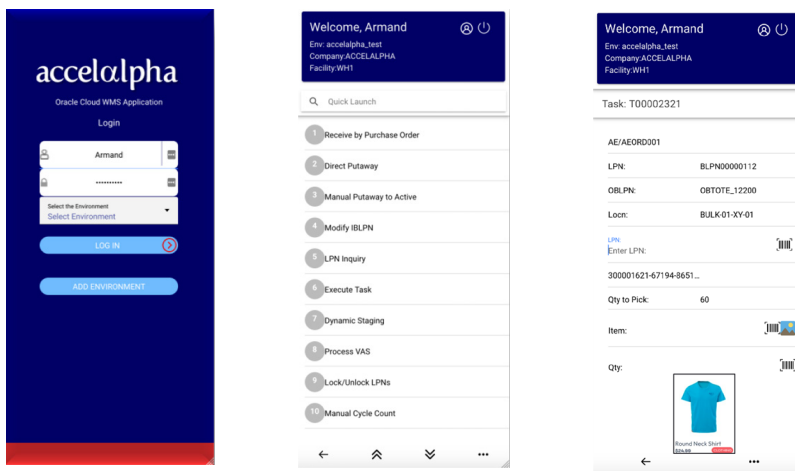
accelalpha
Oracle Cloud WMS Application
Login
Armand
••••••••••
Select the Environment
Select Environment
LOG IN
ADD ENVIRONMENT

Welcome, Armand
Env: accelalpha_test
Company:ACCELALPHA
Facility:WH1
Quick Launch
1 Receive by Purchase Order
2 Direct Putaway
3 Manual Putaway to Active
4 Modify IBLPN
5 LPN Inquiry
6 Execute Task
7 Dynamic Staging
8 Process VAS
9 Lock/Unlock LPNs
10 Manual Cycle Count

Welcome, Armand
Env: accelalpha_test
Company:ACCELALPHA
Facility:WH1
Task: T00002321
AE/AEORD001
LPN: BLPN00000112
OBLPN: OBTOTE_12200
Locn: BULK-01-XY-01
LPN:
Enter LPN:
300001621-67194-8651...
Qty to Pick: 60
Item:
Qty:
Round Neck Shirt
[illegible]